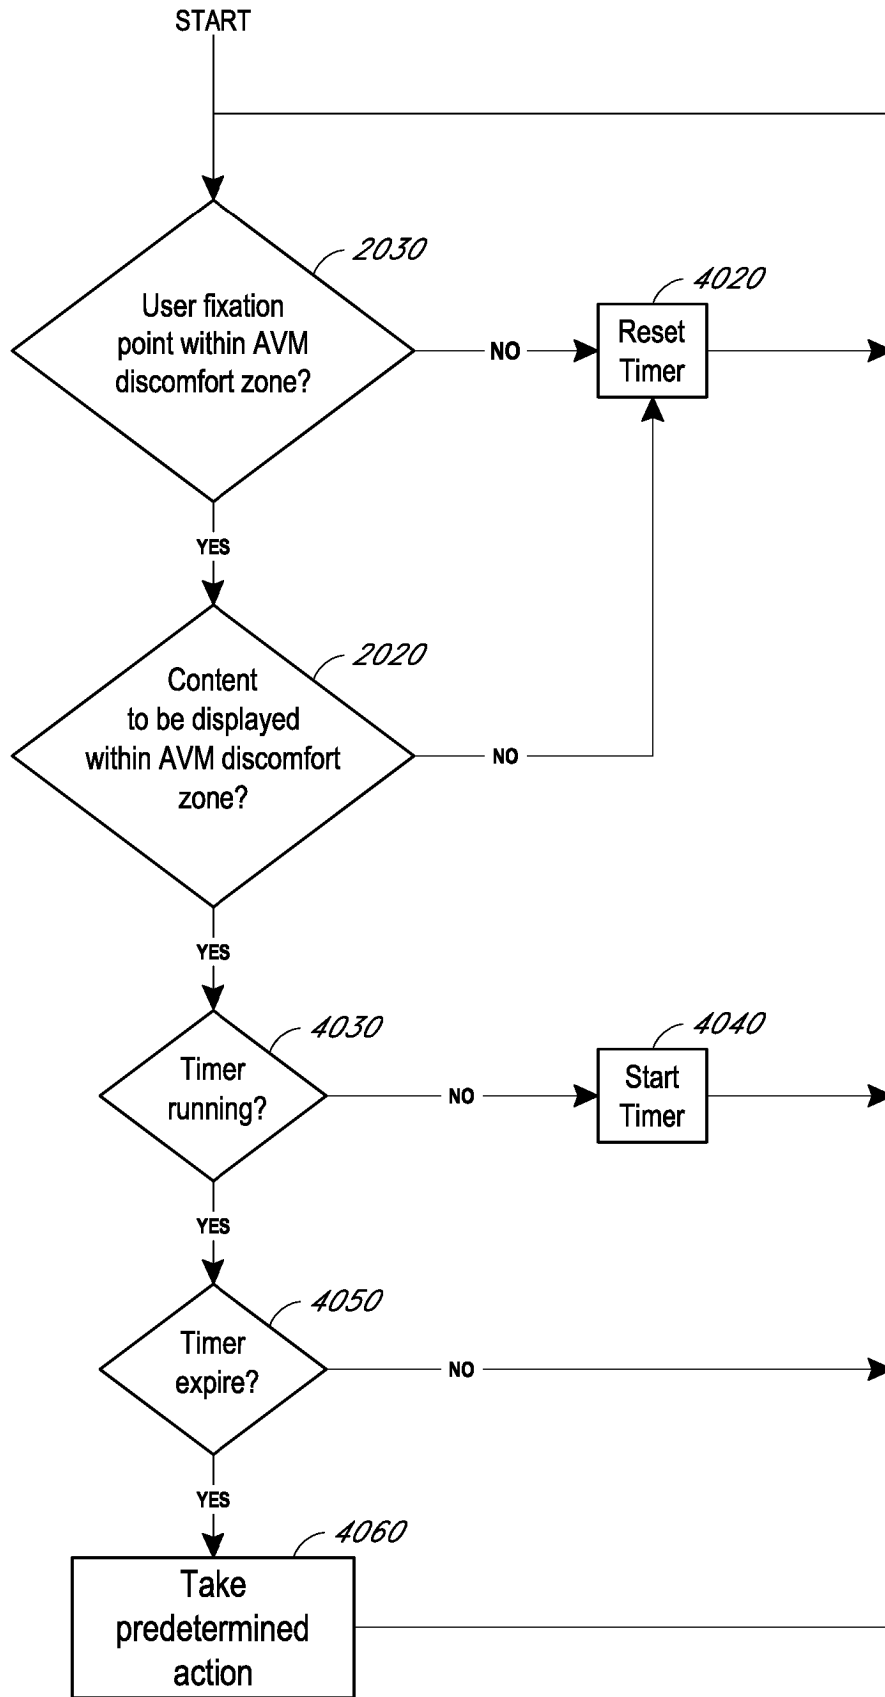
START

2030

User fixation point within AVM discomfort zone?

NO

4020

Reset Timer

YES

2020

Content to be displayed within AVM discomfort zone?

NO

YES

4030

Timer running?

NO

4040

Start Timer

YES

4050

Timer expire?

NO

YES

4060

Take predetermined action